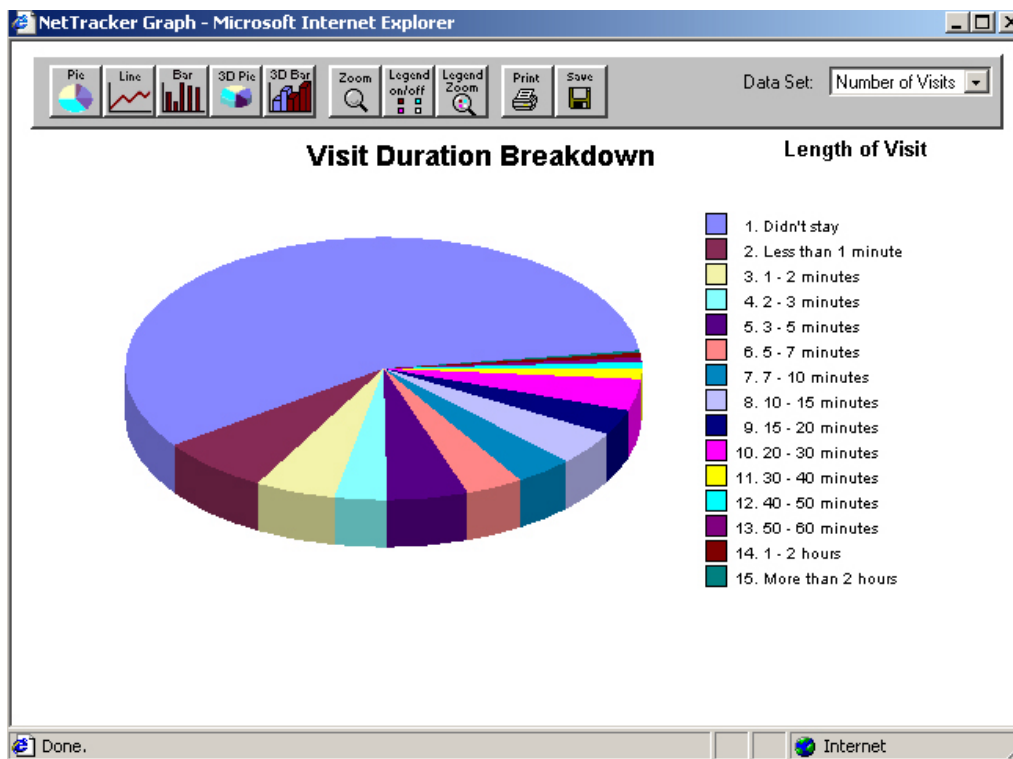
NetTracker Graph - Microsoft Internet Explorer

Pie Line Bar 3D Pie 3D Bar Zoom Legend on/off Legend Zoom Print Save

Data Set: Number of Visits

Visit Duration Breakdown

Length of Visit

1. Didn't stay
2. Less than 1 minute
3. 1 - 2 minutes
4. 2 - 3 minutes
5. 3 - 5 minutes
6. 5 - 7 minutes
7. 7 - 10 minutes
8. 10 - 15 minutes
9. 15 - 20 minutes
10. 20 - 30 minutes
11. 30 - 40 minutes
12. 40 - 50 minutes
13. 50 - 60 minutes
14. 1 - 2 hours
15. More than 2 hours

Done.

Internet